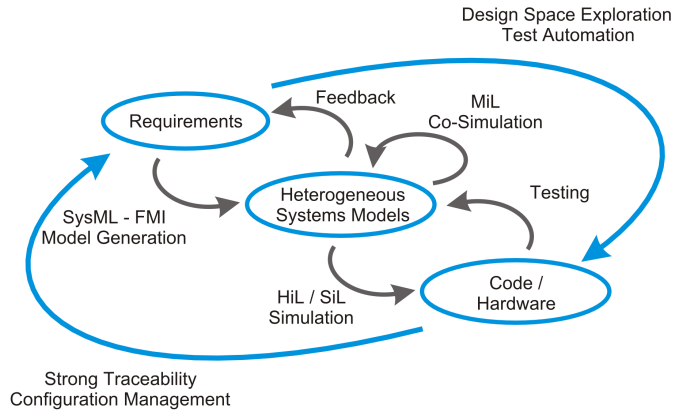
Design Space Exploration
Test Automation

Feedback

MiL
Co-Simulation

Requirements

Heterogeneous
Systems Models

Testing

SysML - FMI
Model Generation

HiL / SiL
Simulation

Code /
Hardware

Strong Traceability
Configuration Management